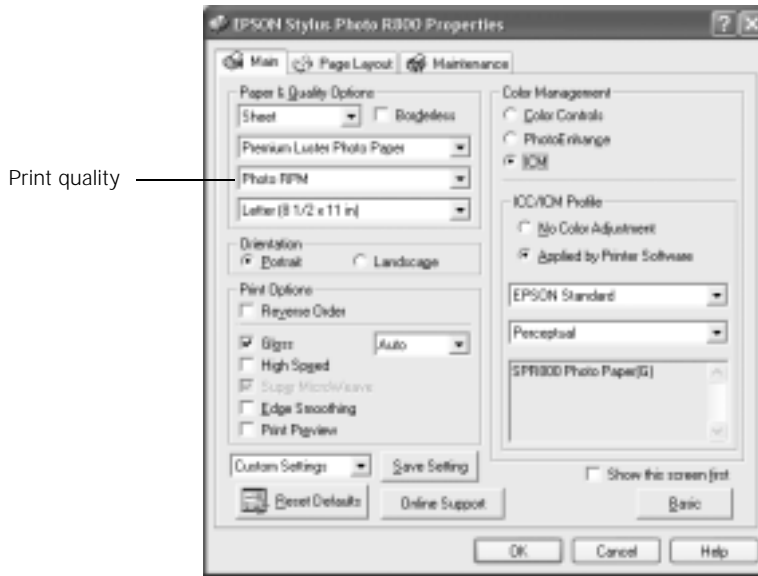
EPSON Stylus Photo R800 Properties

Main | Page Layout | Maintenance

Paper & Quality Options
Sheet
Borderless
Premium Luster Photo Paper
Print quality
Photo RPM
Letter (8 1/2 x 11 in)

Orientation
Portrait
Landscape

Print Options
Reverse Order
Gloss
Auto
High Speed
Super MicroWeave
Edge Smoothing
Print Preview

Custom Settings
Save Setting
Reset Defaults
Online Support

Color Management
Color Controls
PhotoEnhance
ICM

ICC/ICM Profile
No Color Adjustment
Applied by Printer Software
EPSON Standard
Perceptual
SPR800 Photo Paper(G)

Show this screen first
Basic

OK
Cancel
Help